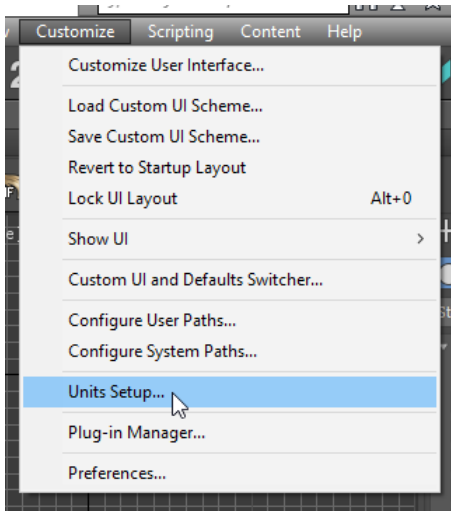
Customize Scripting Content Help

Customize User Interface...

Load Custom UI Scheme...
Save Custom UI Scheme...
Revert to Startup Layout
Lock UI Layout Alt+0

Show UI >

Custom UI and Defaults Switcher...

Configure User Paths...
Configure System Paths...

Units Setup...

Plug-in Manager...

Preferences...